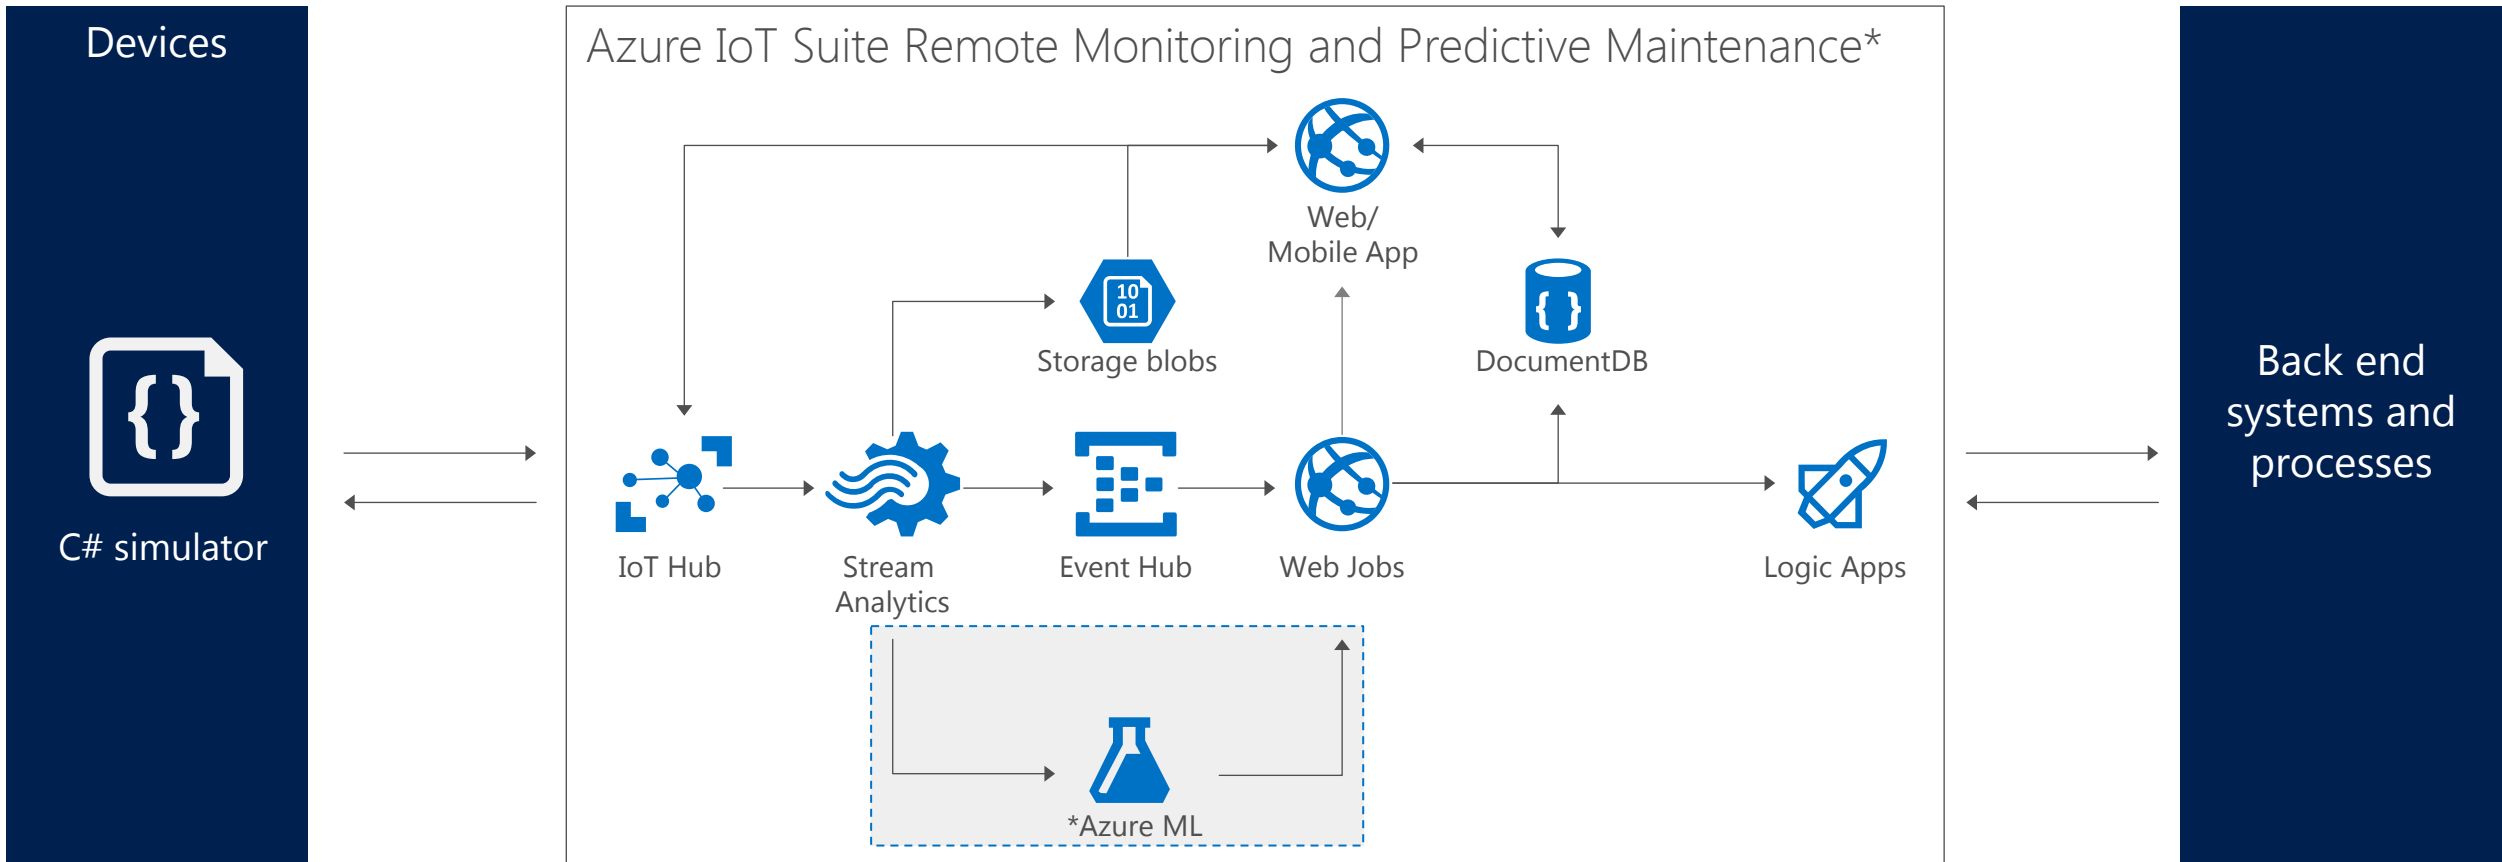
Devices

{ }

C# simulator

Azure IoT Suite Remote Monitoring and Predictive Maintenance*

Web/
Mobile App

10
01

Storage blobs

{ }

DocumentDB

IoT Hub

Stream
Analytics

Event Hub

Web Jobs

Logic Apps

*Azure ML

Back end
systems and
processes